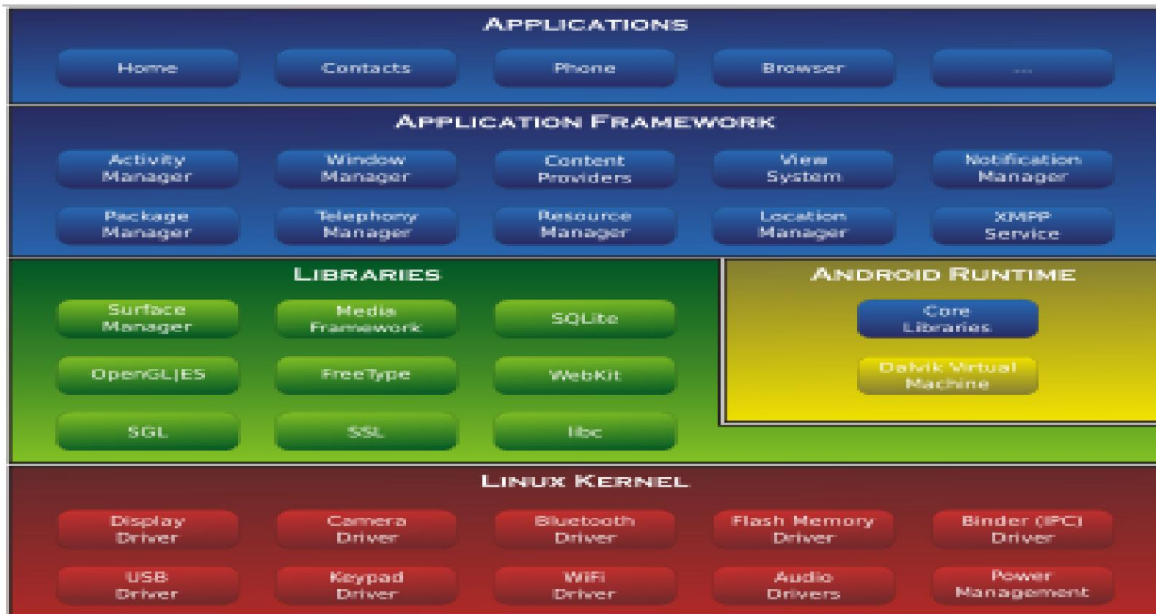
APPLICATIONS

Home

Contacts

Phone

Browser

...

APPLICATION FRAMEWORK

Activity Manager

Window Manager

Content Providers

View System

Notification Manager

Package Manager

Telephony Manager

Resource Manager

Location Manager

XMPP Service

LIBRARIES

Surface Manager

Media Framework

SQLite

OpenGL|ES

FreeType

WebKit

SGL

SSL

libc

ANDROID RUNTIME

Core Libraries

Dalvik Virtual Machine

LINUX KERNEL

Display Driver

Camera Driver

Bluetooth Driver

Flash Memory Driver

Binder (IPC) Driver

USB Driver

Keypad Driver

WiFi Driver

Audio Drivers

Power Management